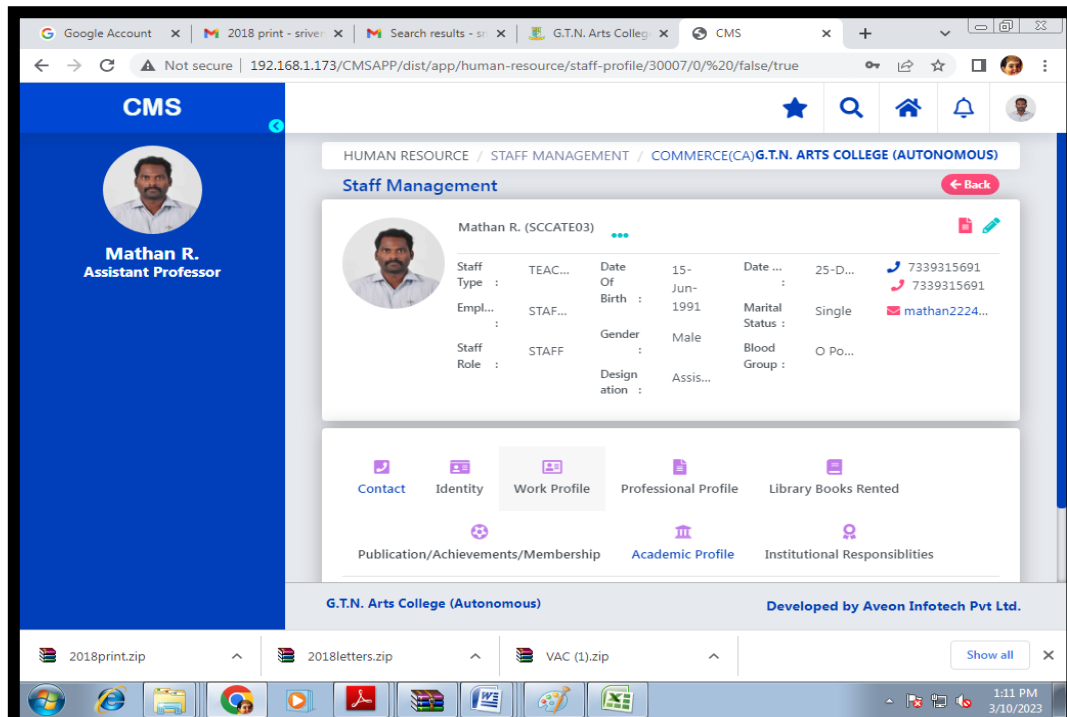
Google Account ×
2018 print - sriver ×
Search results - sr ×
G.T.N. Arts College ×
CMS ×
+

Not secure | 192.168.1.173/CMSAPP/dist/app/human-resource/staff-profile/30007/0/%20/false/true

CMS

Mathan R.
Assistant Professor

HUMAN RESOURCE / STAFF MANAGEMENT / COMMERCE(CA) G.T.N. ARTS COLLEGE (AUTONOMOUS)

Staff Management

← Back

Mathan R. (SCCATE03)

| Staff Type : | TEAC... | Date Of Birth : | 15-Jun-1991 | Date ... : | 25-D... | 7339315691 7339315691 |
|---|---|---|---|---|---|---|
| Empl... : | STAF... | Gender : | Male | Marital Status : | Single | mathan2224... |
| Staff Role : | STAFF | Design ation : | Assis... | Blood Group : | O Po... | |

Contact
Identity
Work Profile
Professional Profile
Library Books Rented
Publication/Achievements/Membership
Academic Profile
Institutional Responsiblities

G.T.N. Arts College (Autonomous)
Developed by Aveon Infotech Pvt Ltd.

2018print.zip
2018letters.zip
VAC (1).zip
Show all

1:11 PM
3/10/2023